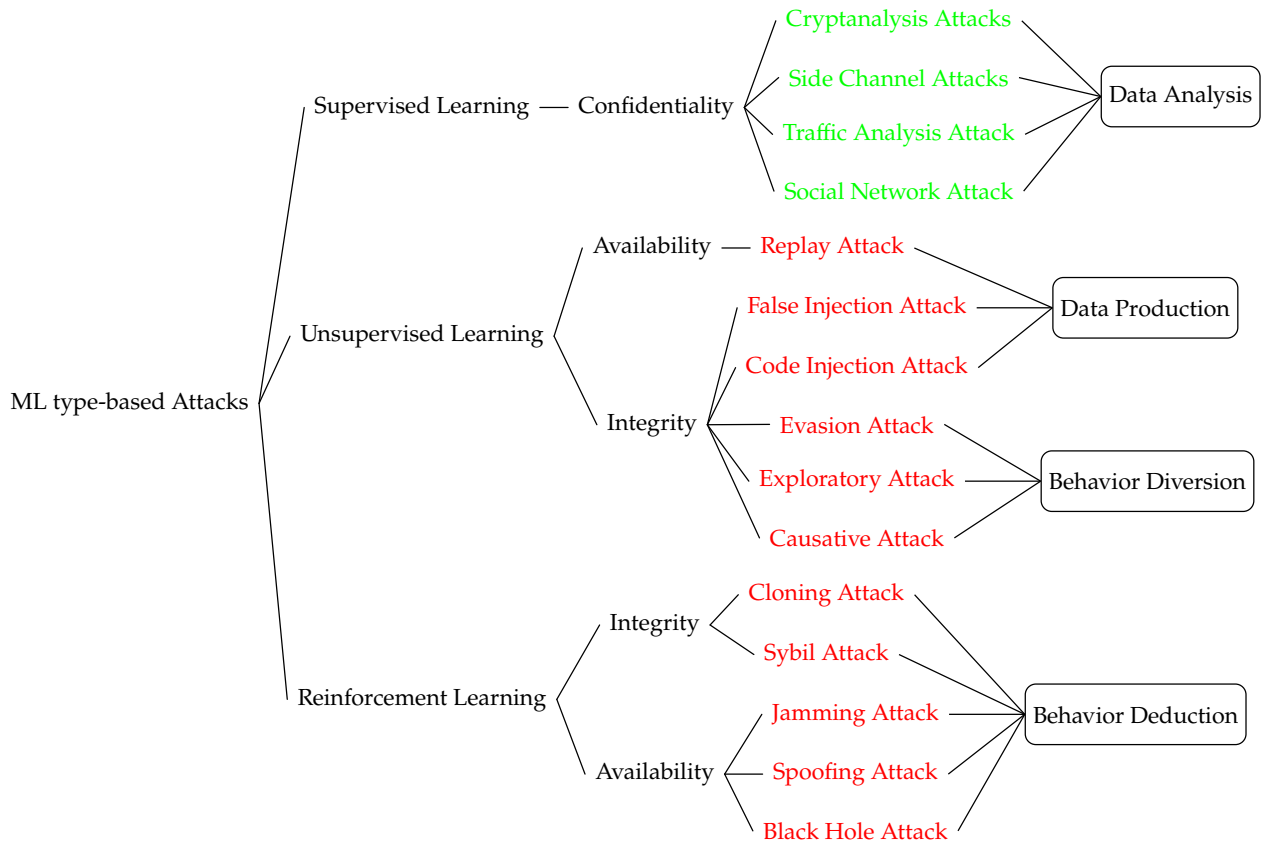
ML type-based Attacks

Supervised Learning

Confidentiality

Cryptanalysis Attacks

Side Channel Attacks

Traffic Analysis Attack

Social Network Attack

Data Analysis

Unsupervised Learning

Availability

Replay Attack

Integrity

False Injection Attack

Code Injection Attack

Data Production

Evasion Attack

Exploratory Attack

Causative Attack

Behavior Diversion

Reinforcement Learning

Integrity

Cloning Attack

Sybil Attack

Availability

Jamming Attack

Spoofing Attack

Black Hole Attack

Behavior Deduction